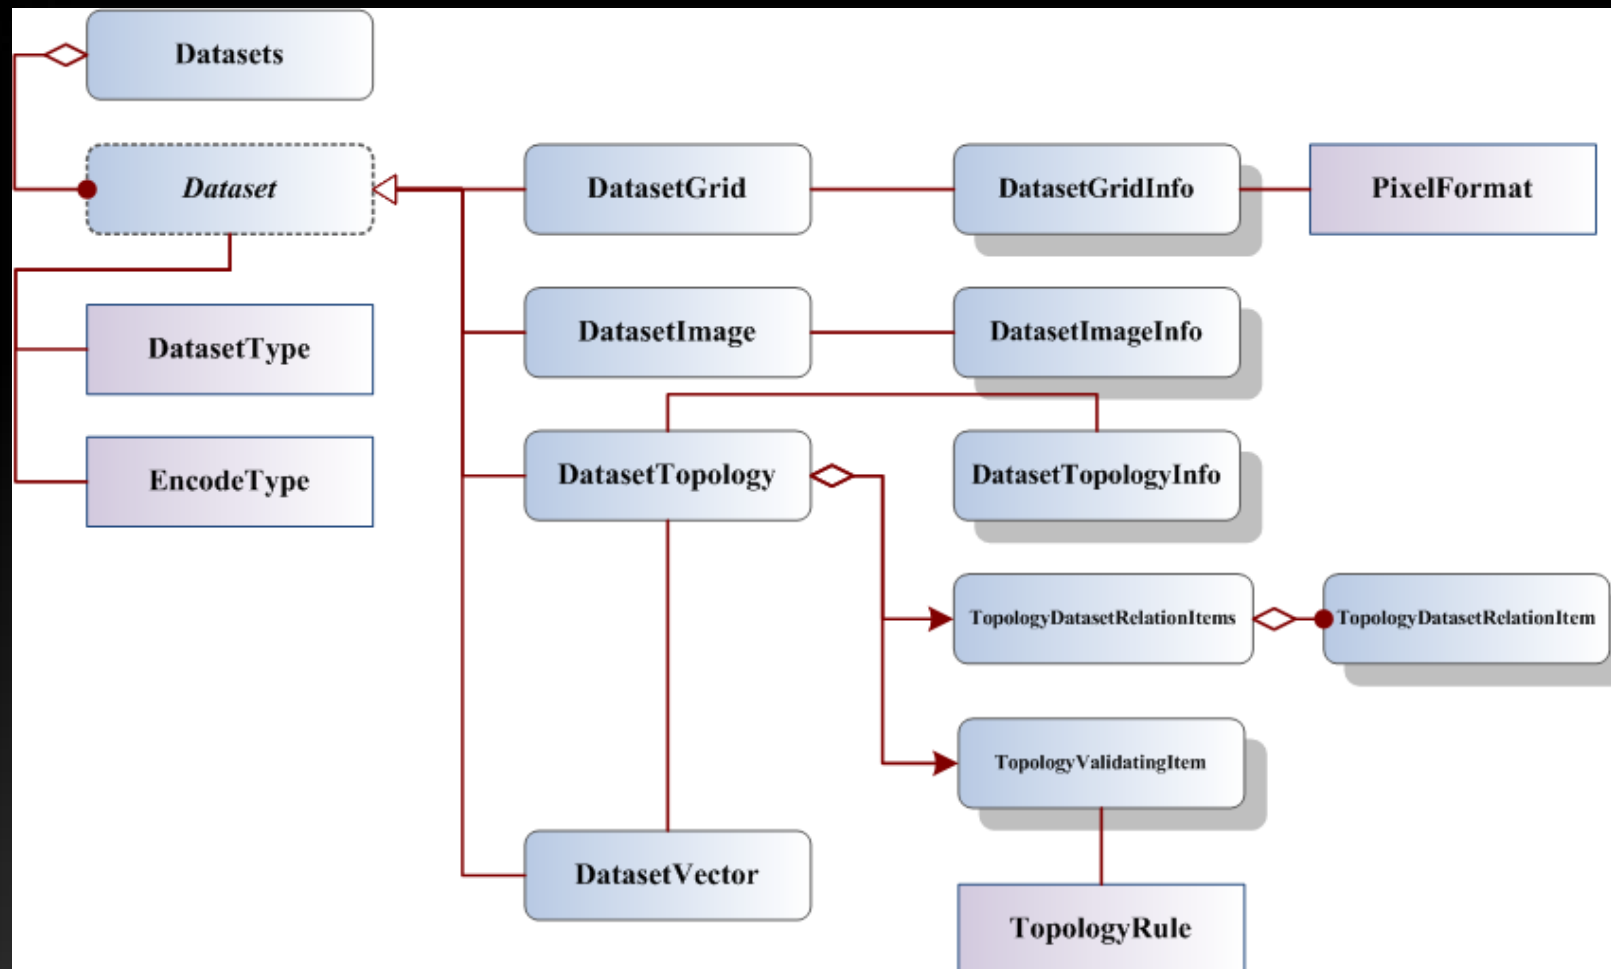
Datasets

Dataset

DatasetGrid

DatasetGridInfo

PixelFormat

DatasetType

DatasetImage

DatasetImageInfo

EncodeType

DatasetTopology

DatasetTopologyInfo

TopologyDatasetRelationItems

TopologyDatasetRelationItem

TopologyValidatingItem

DatasetVector

TopologyRule